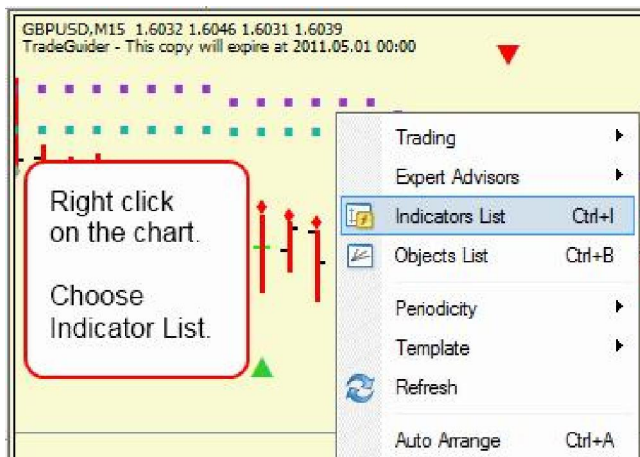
GBPUSD,M15 1.6032 1.6046 1.6031 1.6039
TradeGuider - This copy will expire at 2011.05.01 00:00

Right click on the chart.

Choose Indicator List.

Trading
Expert Advisors
Indicators List Ctrl+I
Objects List Ctrl+B
Periodicity
Template
Refresh
Auto Arrange Ctrl+A